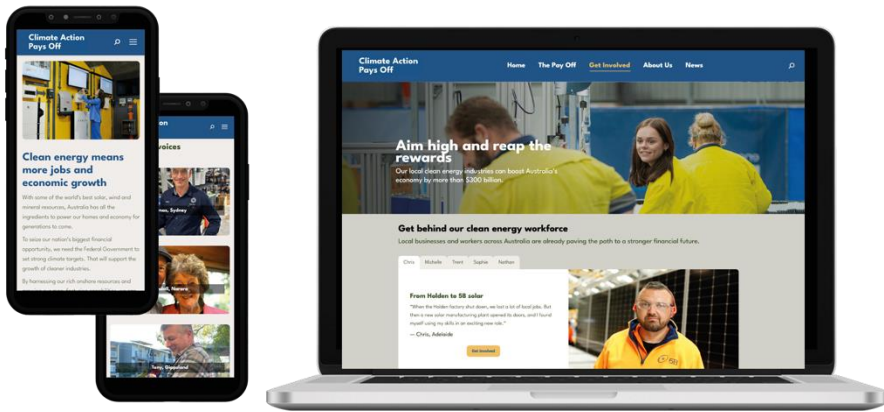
Climate Action Pays Off

Clean energy means more jobs and economic growth

With some of the world's best solar, wind and mineral resources, Australia has all the ingredients to power our homes and economy for generations to come.

To seize our nation's biggest financial opportunity, we need the Federal Government to set strong climate targets. That will support the growth of cleaner industries.

By harnessing our rich onshore resources and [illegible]

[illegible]on

voices

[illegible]mes, Sydney

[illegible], Narara

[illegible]rry, Gippsland

Climate Action Pays Off

Home The Pay Off Get Involved About Us News

Aim high and reap the rewards

Our local clean energy industries can boost Australia's economy by more than $300 billion.

Get behind our clean energy workforce

Local businesses and workers across Australia are already paving the path to a stronger financial future.

Chris Michelle Trent Sophie Nathan

From Holden to 5B solar

"When the Holden factory shut down, we lost a lot of local jobs. But then a new solar manufacturing plant opened its doors, and I found myself using my skills in an exciting new role."

— Chris, Adelaide

Get Involved

5B